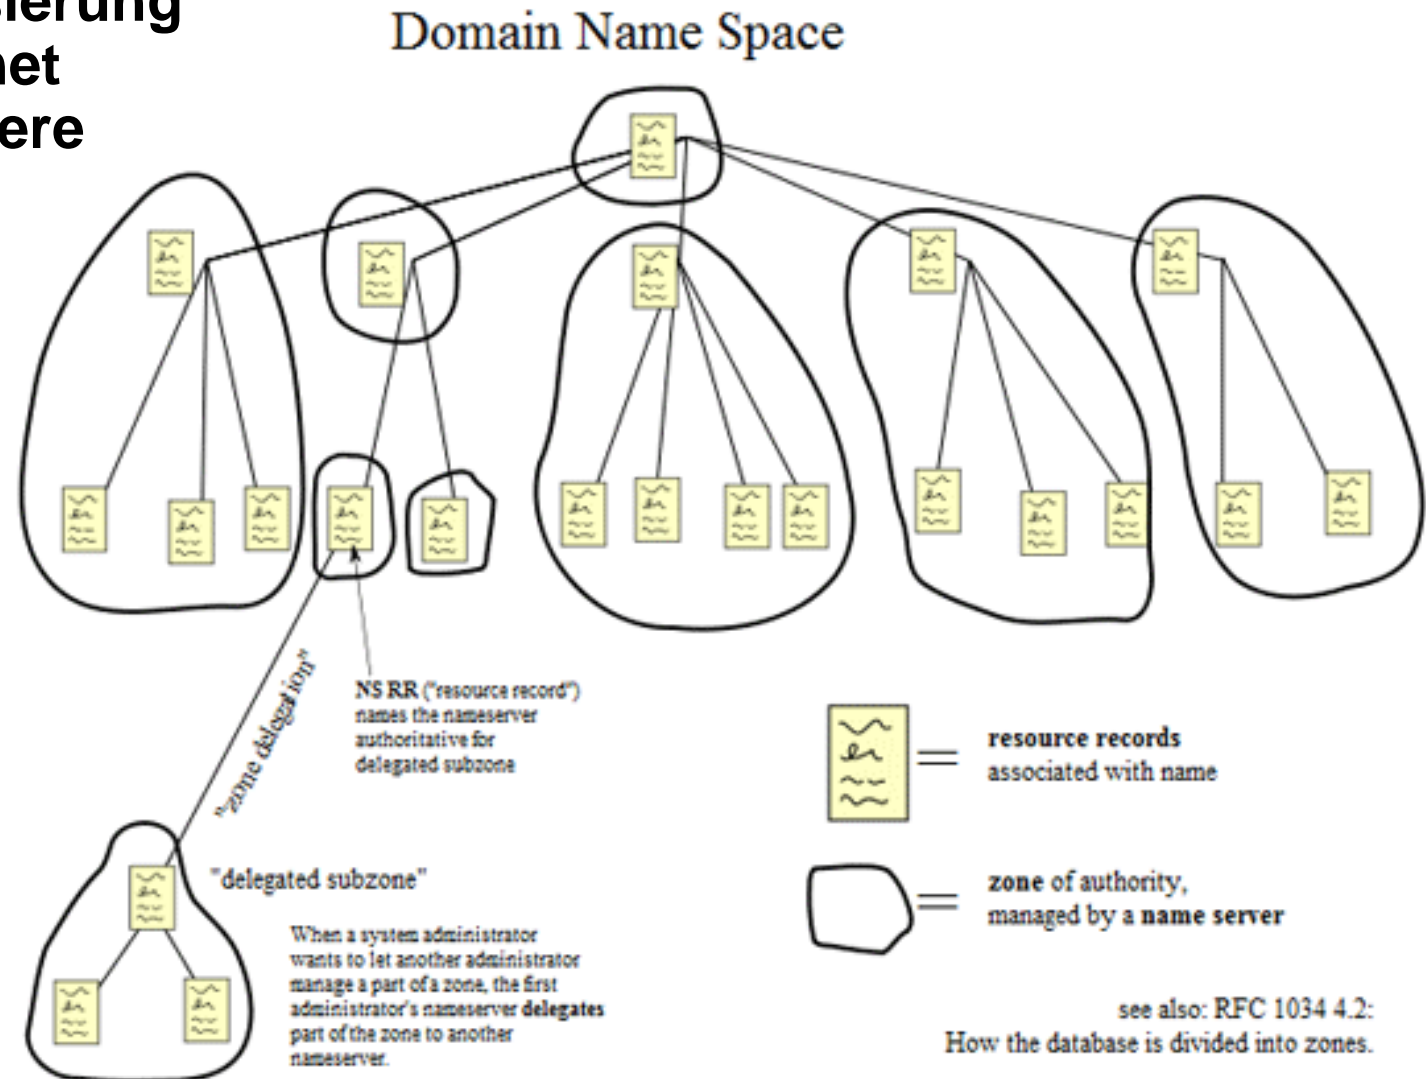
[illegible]ierung
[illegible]et
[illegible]ere

Domain Name Space

"zone delegation"

NS RR ("resource record") names the nameserver authoritative for delegated subzone

resource records associated with name

"delegated subzone"

When a system administrator wants to let another administrator manage a part of a zone, the first administrator's nameserver delegates part of the zone to another nameserver.

zone of authority, managed by a name server

see also: RFC 1034 4.2: How the database is divided into zones.